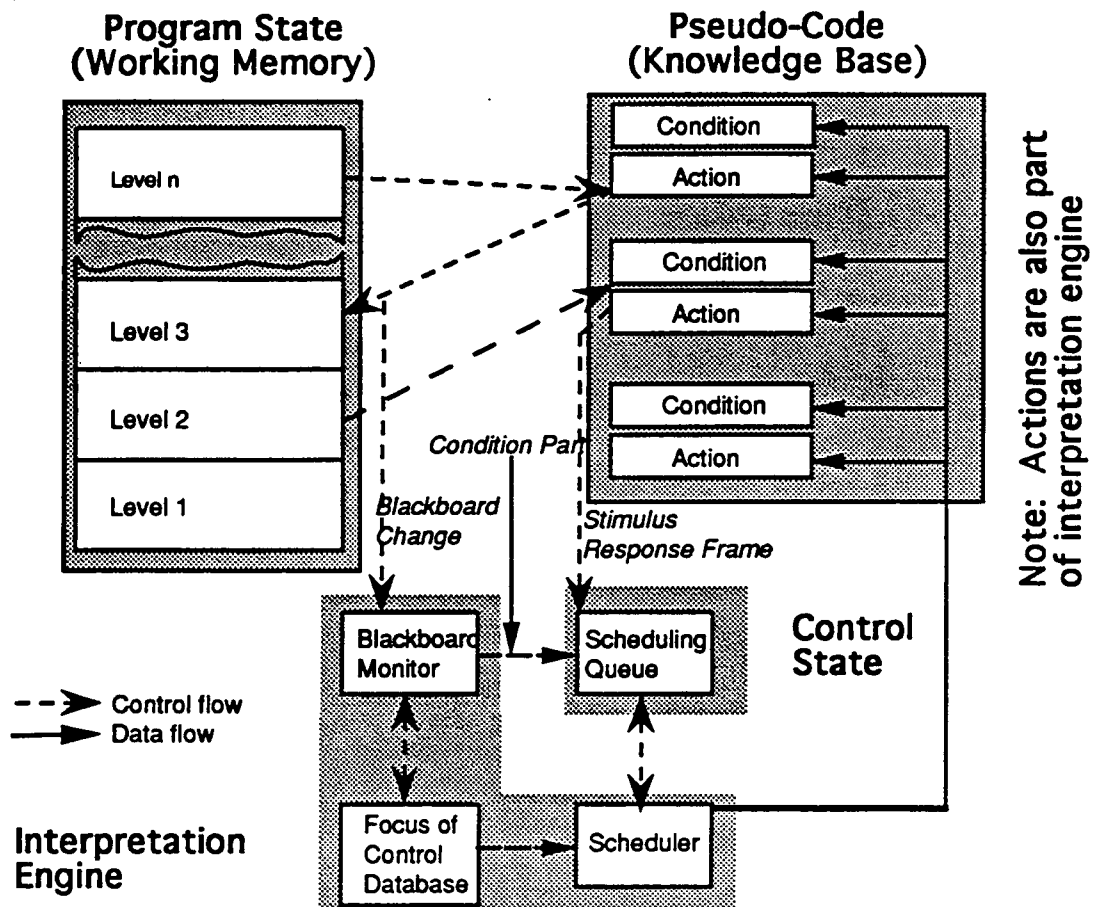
Program State
(Working Memory)

Level n

Level 3

Level 2

Level 1

Pseudo-Code
(Knowledge Base)

Condition

Action

Condition

Action

Condition

Action

Note: Actions are also part of interpretation engine

Condition Part

Blackboard Change

Stimulus Response Frame

Blackboard Monitor

Scheduling Queue

Control State

Control flow

Data flow

Focus of Control Database

Scheduler

Interpretation Engine